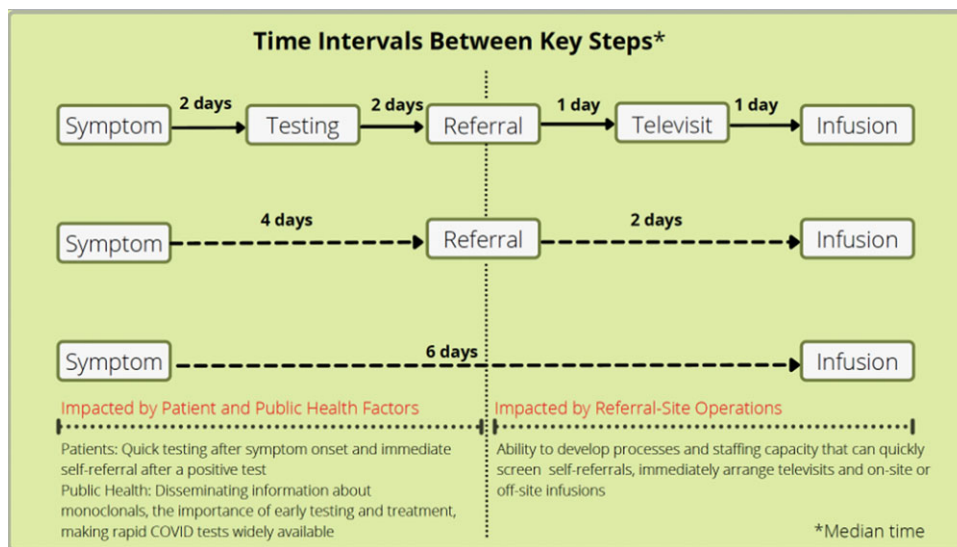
Time Intervals Between Key Steps*

Symptom 2 days Testing 2 days Referral 1 day Televisit 1 day Infusion

Symptom 4 days Referral 2 days Infusion

Symptom 6 days Infusion

Impacted by Patient and Public Health Factors

Patients: Quick testing after symptom onset and immediate self-referral after a positive test
Public Health: Disseminating information about monoclonals, the importance of early testing and treatment, making rapid COVID tests widely available

Impacted by Referral-Site Operations

Ability to develop processes and staffing capacity that can quickly screen self-referrals, immediately arrange televisits and on-site or off-site infusions

*Median time